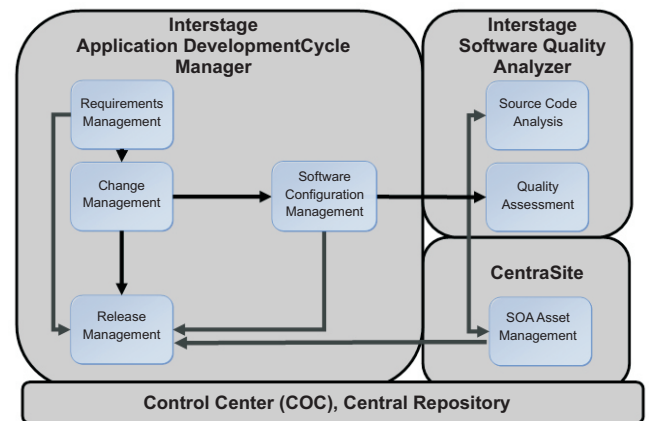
Interstage
Application DevelopmentCycle
Manager

Requirements
Management

Change
Management

Software
Configuration
Management

Release
Management

Interstage
Software Quality
Analyzer

Source Code
Analysis

Quality
Assessment

CentraSite

SOA Asset
Management

Control Center (COC), Central Repository